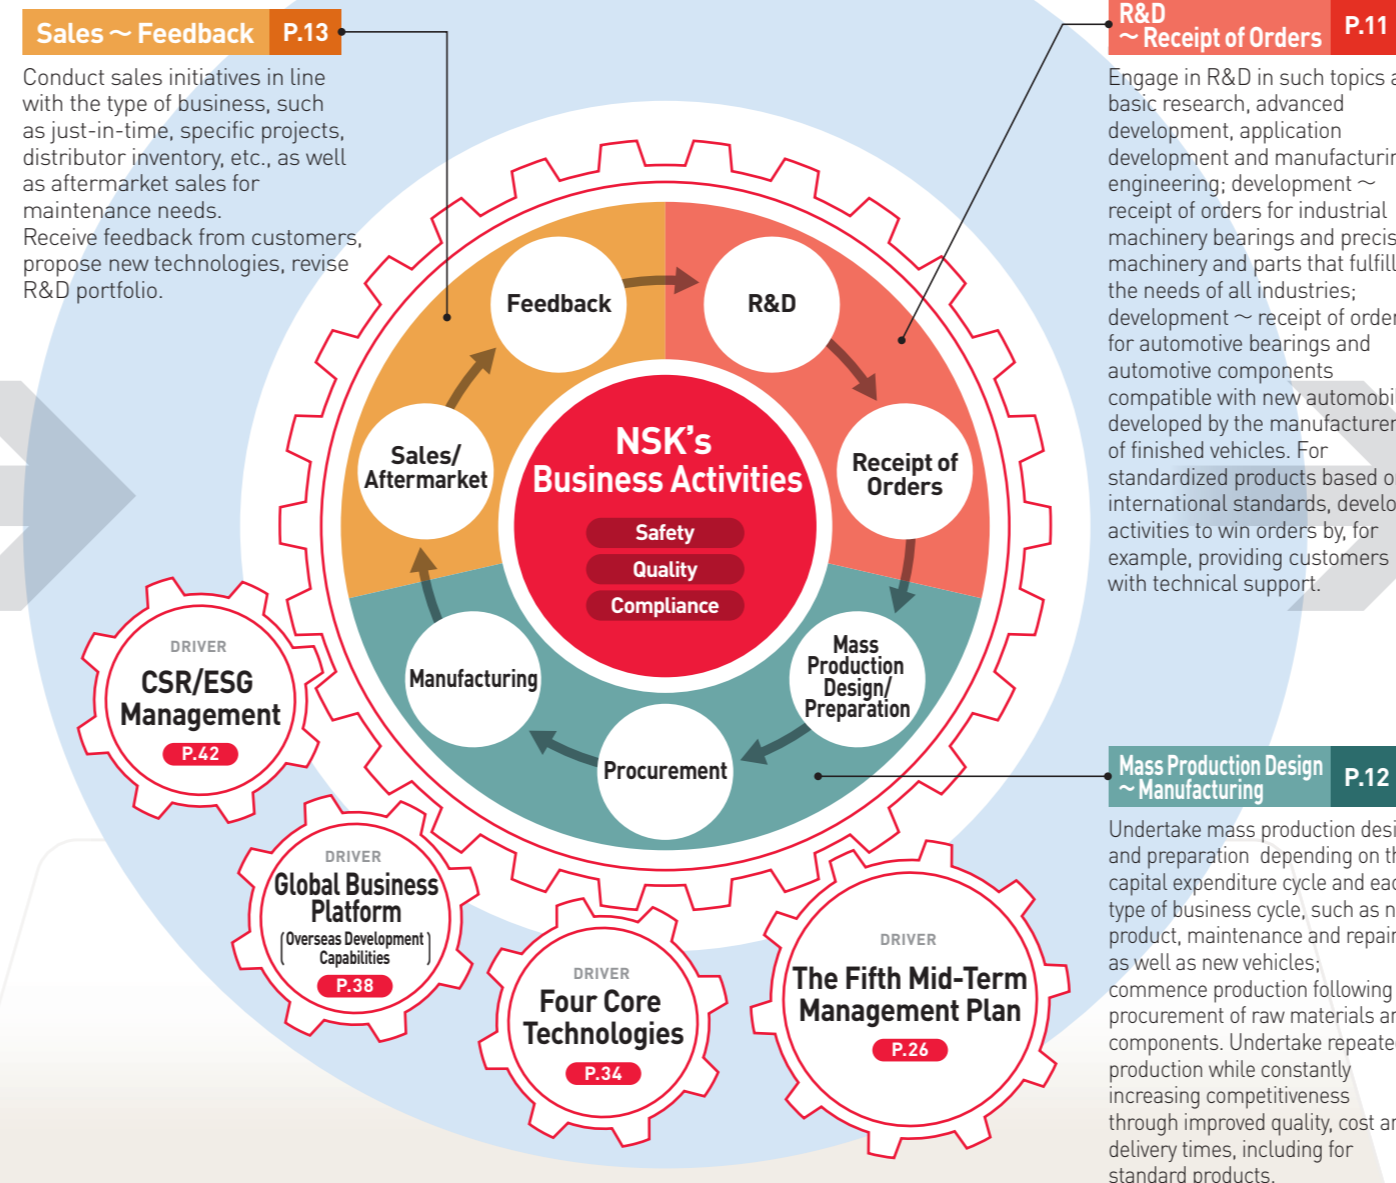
Sales ~ Feedback P.13

Conduct sales initiatives in line with the type of business, such as just-in-time, specific projects, distributor inventory, etc., as well as aftermarket sales for maintenance needs.
Receive feedback from customers, propose new technologies, revise R&D portfolio.

R&D ~ Receipt of Orders P.11

Engage in R&D in such topics a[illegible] basic research, advanced development, application development and manufacturin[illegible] engineering; development ~ receipt of orders for industrial machinery bearings and precis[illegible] machinery and parts that fulfill the needs of all industries; development ~ receipt of order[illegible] for automotive bearings and automotive components compatible with new automobi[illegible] developed by the manufacturer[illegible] of finished vehicles. For standardized products based o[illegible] international standards, develo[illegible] activities to win orders by, for example, providing customers with technical support.

Feedback
R&D
Receipt of Orders
Mass Production Design/ Preparation
Procurement
Manufacturing
Sales/ Aftermarket

NSK's Business Activities
Safety
Quality
Compliance

DRIVER
CSR/ESG Management
P.42

DRIVER
Global Business Platform
(Overseas Development Capabilities)
P.38

DRIVER
Four Core Technologies
P.34

DRIVER
The Fifth Mid-Term Management Plan
P.26

Mass Production Design ~ Manufacturing P.12

Undertake mass production desi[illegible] and preparation depending on th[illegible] capital expenditure cycle and eac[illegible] type of business cycle, such as n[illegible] product, maintenance and repair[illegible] as well as new vehicles; commence production following procurement of raw materials an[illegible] components. Undertake repeate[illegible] production while constantly increasing competitiveness through improved quality, cost an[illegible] delivery times, including for standard products.